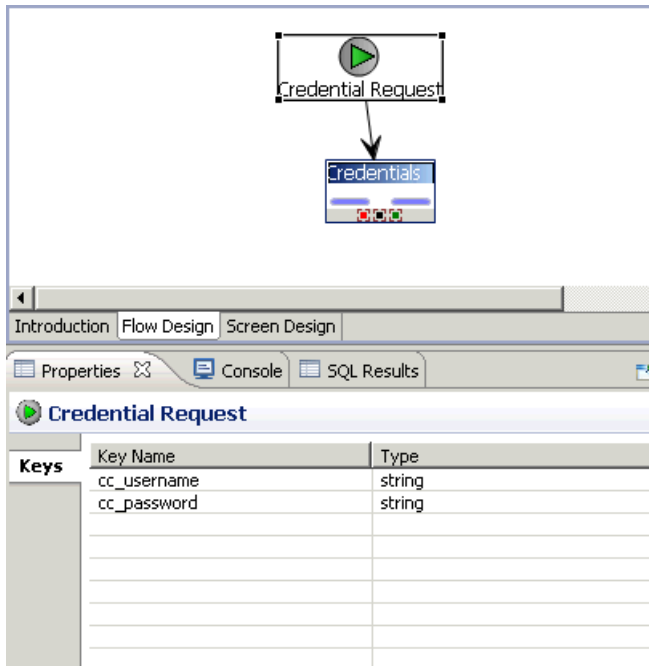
Credential Request

Credentials

Introduction Flow Design Screen Design

Properties ☒ Console SQL Results

Credential Request

Keys

| Key Name | Type |
|---|---|
| cc_username | string |
| cc_password | string |